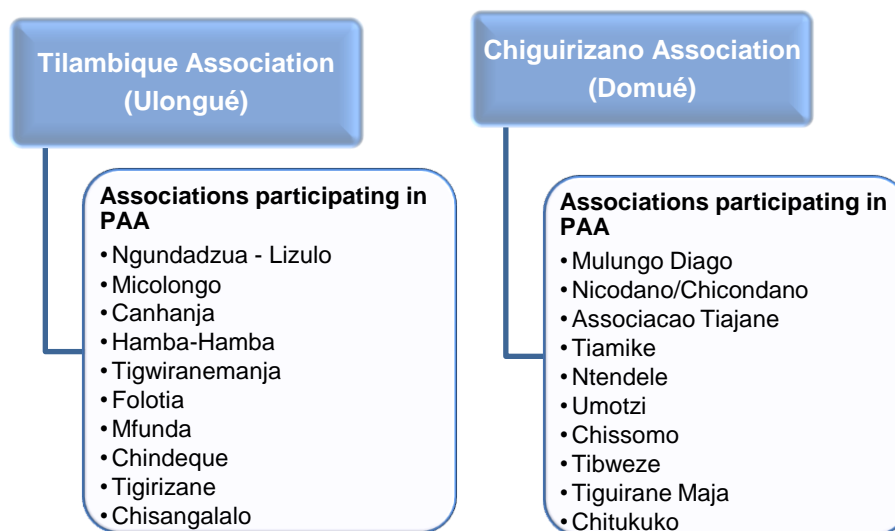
Tilambique Association (Ulongué)

Associations participating in PAA
• Ngundadzua - Lizulo
• Micolongo
• Canhanja
• Hamba-Hamba
• Tigwiranemanja
• Folotia
• Mfunda
• Chindeque
• Tigirizane
• Chisangalalo

Chiguirizano Association (Domué)

Associations participating in PAA
• Mulungo Diago
• Nicodano/Chicondano
• Associacao Tiajane
• Tiamike
• Ntendele
• Umotzi
• Chissomo
• Tibweze
• Tiguirane Maja
• Chitukuko